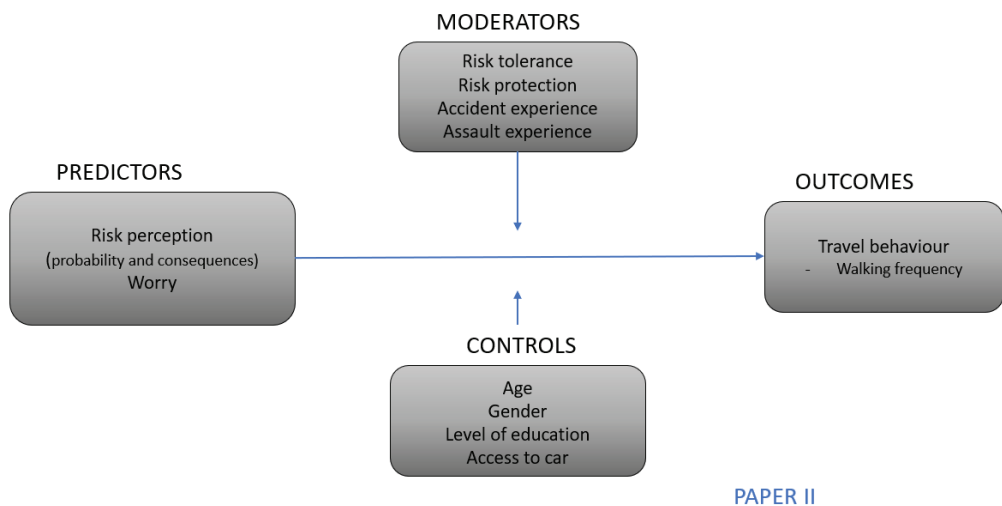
MODERATORS

Risk tolerance
Risk protection
Accident experience
Assault experience

PREDICTORS

Risk perception
(probability and consequences)
Worry

OUTCOMES

Travel behaviour
- Walking frequency

CONTROLS

Age
Gender
Level of education
Access to car

PAPER II